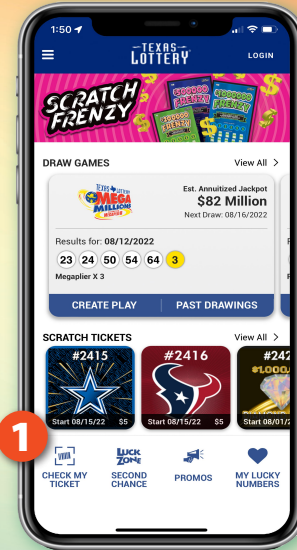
1:50

TEXAS LOTTERY

LOGIN

SCRATCH FRENZY

$100,000 FRENZY

$100,000 FRENZY

$100,000 FRENZY

DRAW GAMES

View All >

TEXAS LOTTERY MEGA MILLIONS

Est. Annuitized Jackpot

$82 Million

Next Draw: 08/16/2022

Results for: 08/12/2022

23 24 50 54 64 3

Megaplier X 3

CREATE PLAY

PAST DRAWINGS

SCRATCH TICKETS

View All >

#2415

Start 08/15/22 $5

#2416

Start 08/15/22 $5

#242

Start 08/01/

1

CHECK MY TICKET

LUCK ZONE

SECOND CHANCE

PROMOS

MY LUCKY NUMBERS